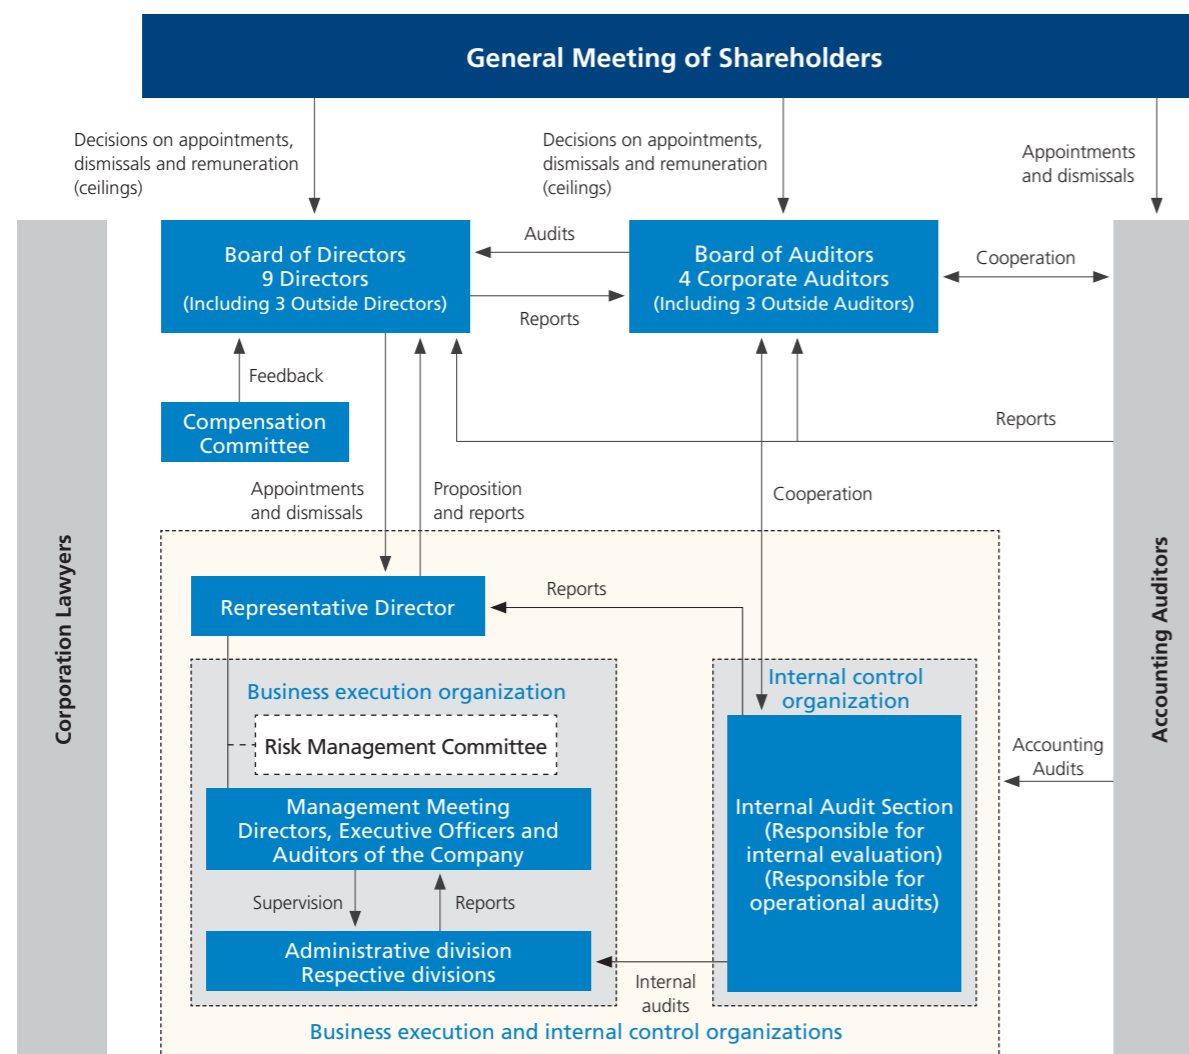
General Meeting of Shareholders

Decisions on appointments, dismissals and remuneration (ceilings)

Decisions on appointments, dismissals and remuneration (ceilings)

Appointments and dismissals

Corporation Lawyers

Board of Directors
9 Directors
(Including 3 Outside Directors)

Audits

Reports

Board of Auditors
4 Corporate Auditors
(Including 3 Outside Auditors)

Cooperation

Accounting Auditors

Feedback

Compensation Committee

Reports

Appointments and dismissals

Proposition and reports

Cooperation

Representative Director

Reports

Business execution organization

Risk Management Committee

Management Meeting
Directors, Executive Officers and Auditors of the Company

Supervision

Reports

Administrative division
Respective divisions

Internal control organization

Internal Audit Section
(Responsible for internal evaluation)
(Responsible for operational audits)

Accounting Audits

Internal audits

Business execution and internal control organizations